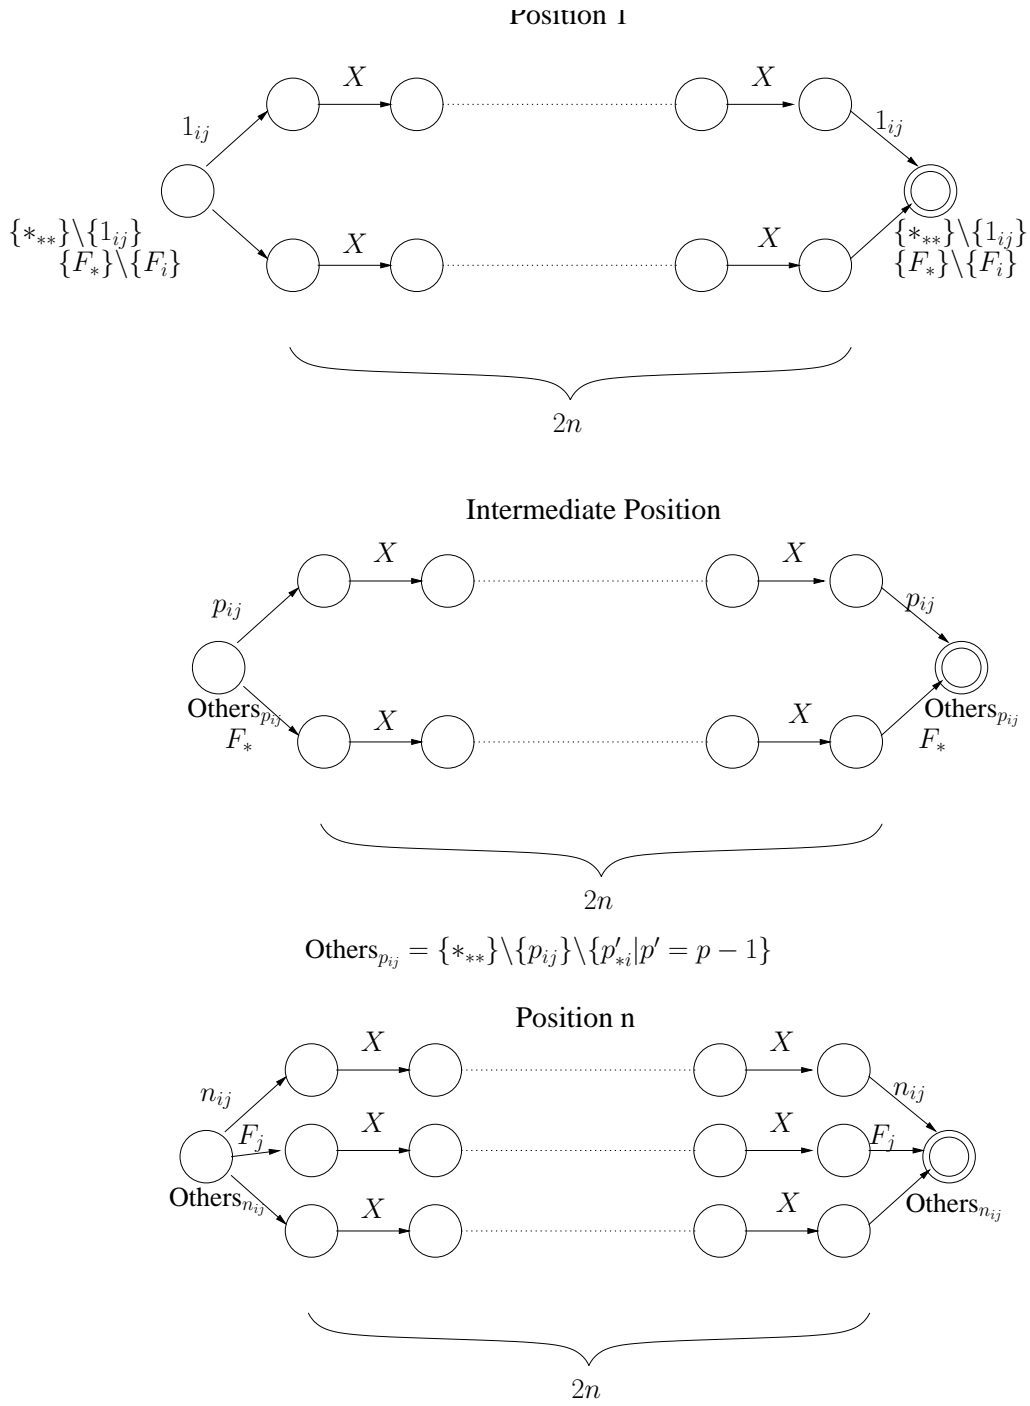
Position 1

$X$ $X$

$1_{ij}$ $1_{ij}$

$\{*_{**}\}\backslash\{1_{ij}\}$
$\{F_*\}\backslash\{F_i\}$

$X$ $X$

$\{*_{**}\}\backslash\{1_{ij}\}$
$\{F_*\}\backslash\{F_i\}$

$2n$

Intermediate Position

$X$ $X$

$p_{ij}$ $p_{ij}$

Others$_{p_{ij}}$
$F_*$

$X$ $X$

Others$_{p_{ij}}$
$F_*$

$2n$

Others$_{p_{ij}} = \{*_{**}\}\backslash\{p_{ij}\}\backslash\{p'_{*i}|p' = p-1\}$

Position n

$X$ $X$

$n_{ij}$ $n_{ij}$

$F_j$ $X$ $X$ $F_j$

Others$_{n_{ij}}$

$X$ $X$

Others$_{n_{ij}}$

$2n$